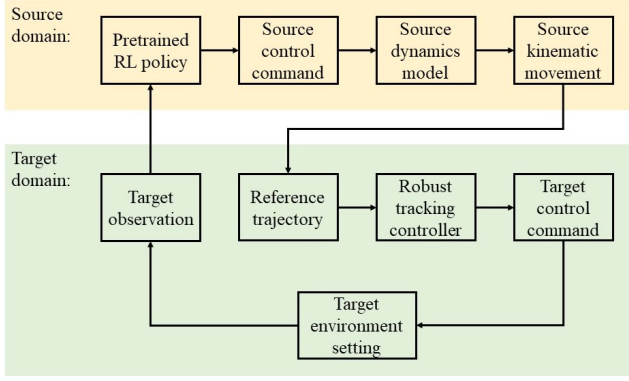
Source domain:

Pretrained RL policy

Source control command

Source dynamics model

Source kinematic movement

Target domain:

Target observation

Reference trajectory

Robust tracking controller

Target control command

Target environment setting